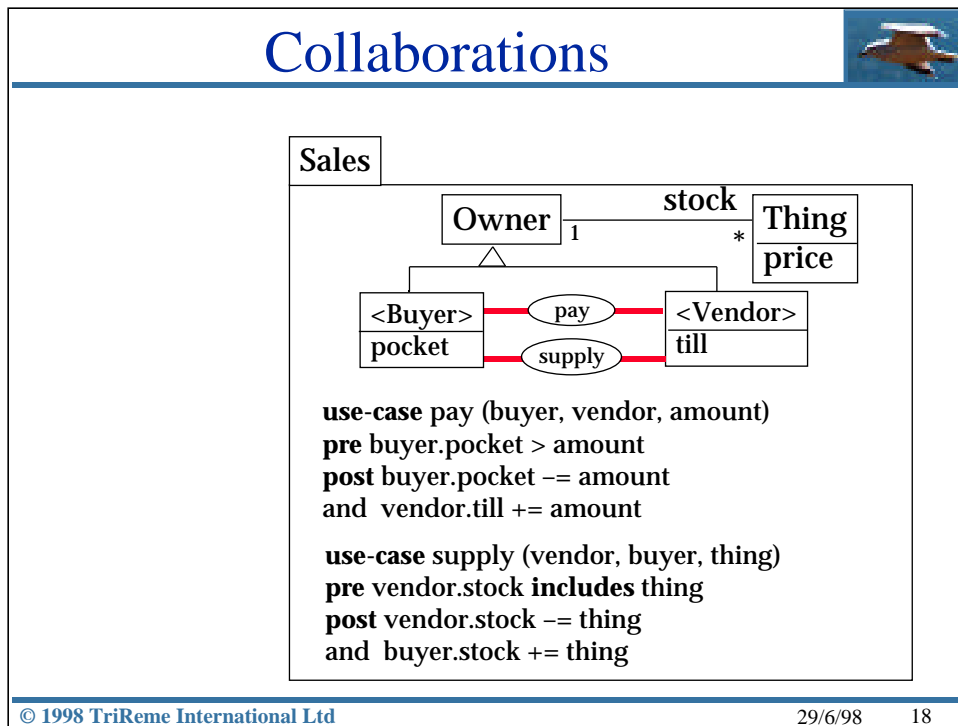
Collaborations

Sales

Owner

stock

1

*

Thing

price

<Buyer>

pocket

pay

supply

<Vendor>

till

use-case pay (buyer, vendor, amount)
pre buyer.pocket > amount
post buyer.pocket –= amount
and vendor.till += amount

use-case supply (vendor, buyer, thing)
pre vendor.stock includes thing
post vendor.stock –= thing
and buyer.stock += thing

© 1998 TriReme International Ltd 29/6/98 18